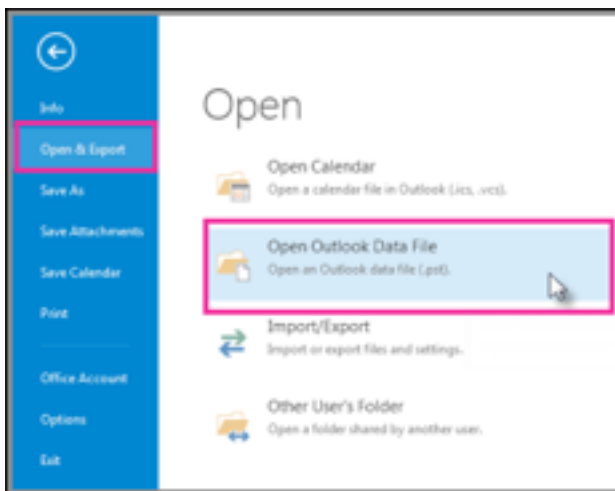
Info

Open & Export

Save As

Save Attachments

Save Calendar

Print

Office Account

Options

Exit

Open

Open Calendar

Open a calendar file in Outlook (.ics, .vcs).

Open Outlook Data File

Open an Outlook data file (.pst).

Import/Export

Import or export files and settings.

Other User's Folder

Open a folder shared by another user.